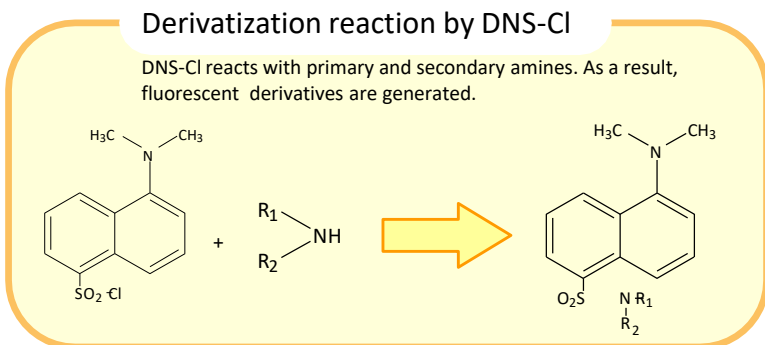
Derivatization reaction by DNS-Cl

DNS-Cl reacts with primary and secondary amines. As a result, fluorescent derivatives are generated.

$H_3C$ N $CH_3$

$SO_2$ Cl

+

$R_1$ NH $R_2$

$H_3C$ N $CH_3$

$O_2S$ N $R_1$ $R_2$